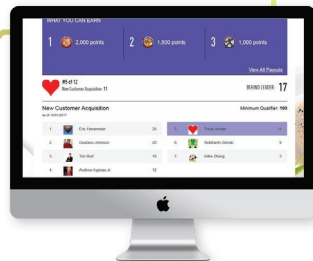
WHAT YOU CAN EARN

1 2,000 points

2 1,500 points

3 1,000 points

View All Payouts

#5 of 12
New Customer Acquisition: 11

BEHIND LEADER: 17

New Customer Acquisition

as of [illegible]

Minimum Qualifier: 100

| | | | | | |
|---|---|---|---|---|---|
| 1. | Eric Hesemeier | 28 | 5. | Trevor Jordan | 11 |
| 2. | Gustavo Johnson | 25 | 6. | Siddharth Grande | 9 |
| 3. | Tim Burt | 18 | 7. | Eden Zhang | 5 |
| 4. | Andrew Ingman Jr. | 12 | | | |